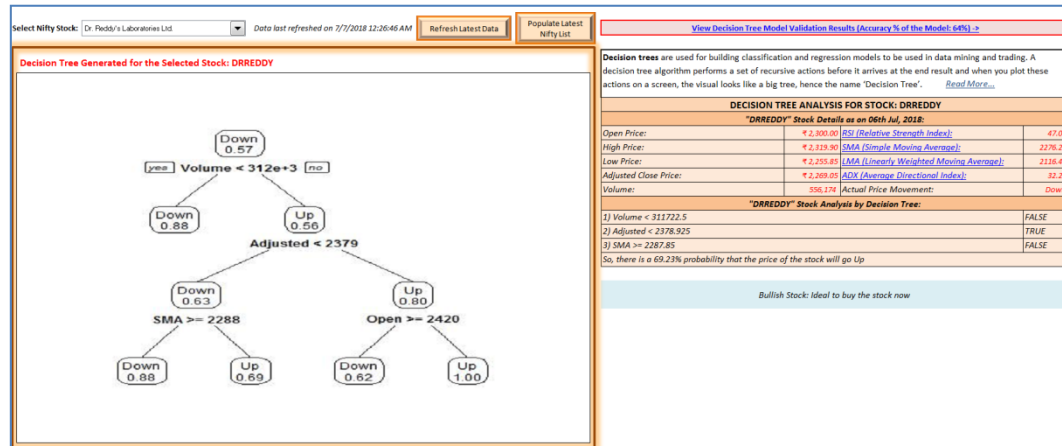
Select Nifty Stock: Dr. Reddy's Laboratories Ltd. Data last refreshed on 7/7/2018 12:26:46 AM Refresh Latest Data Populate Latest Nifty List

View Decision Tree Model Validation Results (Accuracy % of the Model: 64%) ->

Decision Tree Generated for the Selected Stock: DRREDDY

Down 0.57
yes Volume < 312e+3 no
Down 0.88
Up 0.56
Adjusted < 2379
Down 0.63
Up 0.80
SMA >= 2288
Open >= 2420
Down 0.88
Up 0.69
Down 0.62
Up 1.00

Decision trees are used for building classification and regression models to be used in data mining and trading. A decision tree algorithm performs a set of recursive actions before it arrives at the end result and when you plot these actions on a screen, the visual looks like a big tree, hence the name 'Decision Tree'. Read More...

DECISION TREE ANALYSIS FOR STOCK: DRREDDY

"DRREDDY" Stock Details as on 06th Jul, 2018:

| | | | |
|---|---|---|---|
| Open Price: | ₹ 2,300.00 | RSI (Relative Strength Index): | 47.0 |
| High Price: | ₹ 2,319.90 | SMA (Simple Moving Average): | 2276.2 |
| Low Price: | ₹ 2,255.85 | LMA (Linearly Weighted Moving Average): | 2116.4 |
| Adjusted Close Price: | ₹ 2,269.05 | ADX (Average Directional Index): | 32.2 |
| Volume: | 556,174 | Actual Price Movement: | Dow |

"DRREDDY" Stock Analysis by Decision Tree:

| | |
|---|---|
| 1) Volume < 311722.5 | FALSE |
| 2) Adjusted < 2378.925 | TRUE |
| 3) SMA >= 2287.85 | FALSE |

So, there is a 69.23% probability that the price of the stock will go Up

Bullish Stock: Ideal to buy the stock now